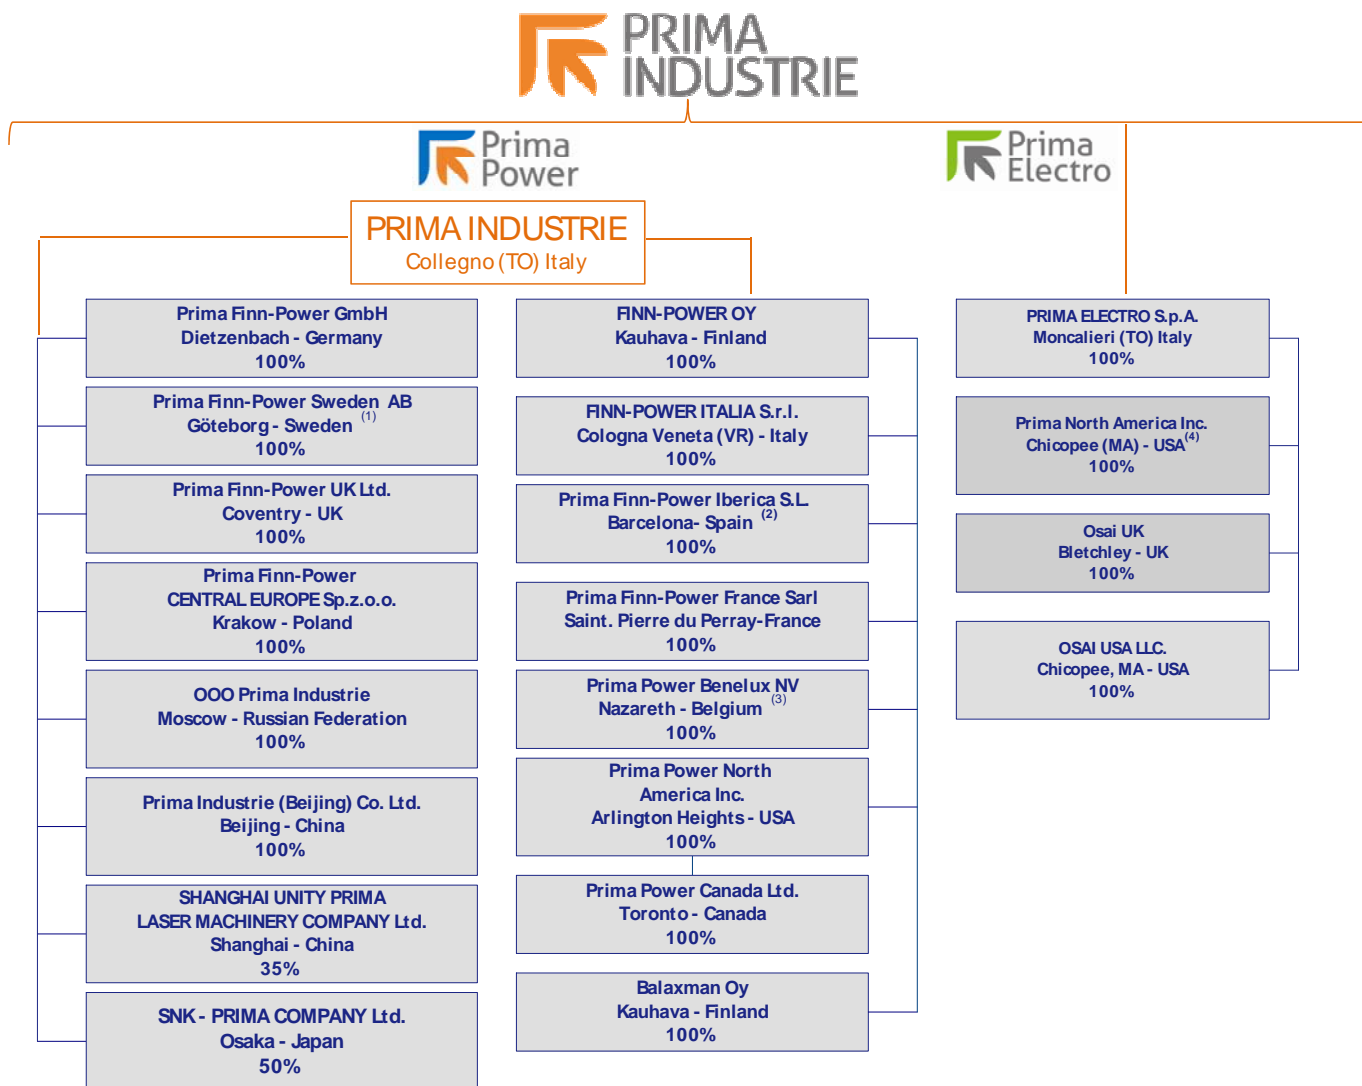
PRIMA INDUSTRIE

Prima Power

Prima Electro

PRIMA INDUSTRIE
Collegno (TO) Italy

Prima Finn-Power GmbH
Dietzenbach - Germany
100%

Prima Finn-Power Sweden AB
Göteborg - Sweden $^{(1)}$
100%

Prima Finn-Power UK Ltd.
Coventry - UK
100%

Prima Finn-Power
CENTRAL EUROPE Sp.z.o.o.
Krakow - Poland
100%

OOO Prima Industrie
Moscow - Russian Federation
100%

Prima Industrie (Beijing) Co. Ltd.
Beijing - China
100%

SHANGHAI UNITY PRIMA
LASER MACHINERY COMPANY Ltd.
Shanghai - China
35%

SNK - PRIMA COMPANY Ltd.
Osaka - Japan
50%

FINN-POWER OY
Kauhava - Finland
100%

FINN-POWER ITALIA S.r.l.
Cologna Veneta (VR) - Italy
100%

Prima Finn-Power Iberica S.L.
Barcelona- Spain $^{(2)}$
100%

Prima Finn-Power France Sarl
Saint. Pierre du Perray-France
100%

Prima Power Benelux NV
Nazareth - Belgium $^{(3)}$
100%

Prima Power North
America Inc.
Arlington Heights - USA
100%

Prima Power Canada Ltd.
Toronto - Canada
100%

Balaxman Oy
Kauhava - Finland
100%

PRIMA ELECTRO S.p.A.
Moncalieri (TO) Italy
100%

Prima North America Inc.
Chicopee (MA) - USA$^{(4)}$
100%

Osai UK
Bletchley - UK
100%

OSAI USA LLC.
Chicopee, MA - USA
100%